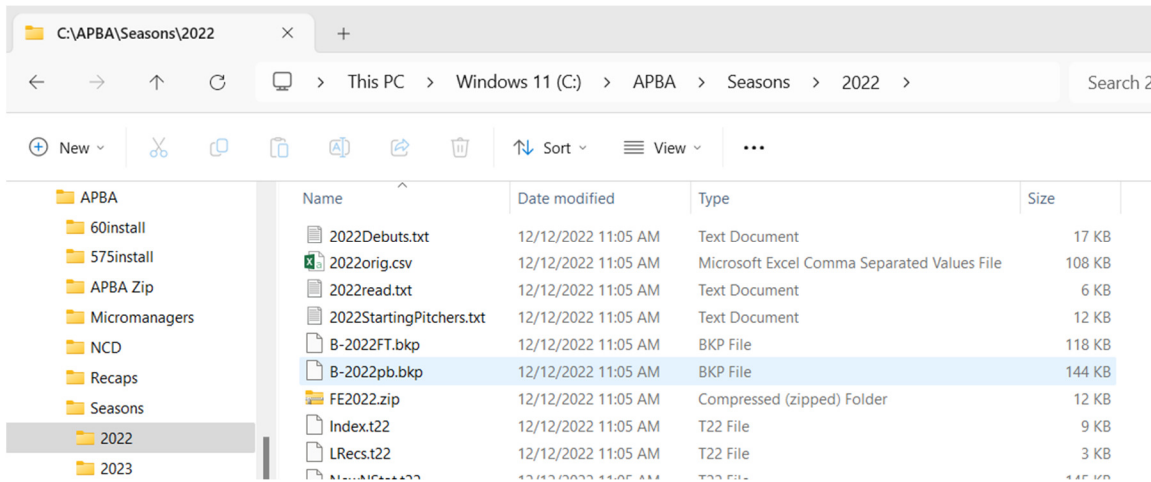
C:\APBA\Seasons\2022 × +

This PC > Windows 11 (C:) > APBA > Seasons > 2022 >

Search 2

New Sort View ···

APBA
60install
575install
APBA Zip
Micromanagers
NCD
Recaps
Seasons
2022
2023

| Name | Date modified | Type | Size |
|---|---|---|---|
| 2022Debuts.txt | 12/12/2022 11:05 AM | Text Document | 17 KB |
| 2022orig.csv | 12/12/2022 11:05 AM | Microsoft Excel Comma Separated Values File | 108 KB |
| 2022read.txt | 12/12/2022 11:05 AM | Text Document | 6 KB |
| 2022StartingPitchers.txt | 12/12/2022 11:05 AM | Text Document | 12 KB |
| B-2022FT.bkp | 12/12/2022 11:05 AM | BKP File | 118 KB |
| B-2022pb.bkp | 12/12/2022 11:05 AM | BKP File | 144 KB |
| FE2022.zip | 12/12/2022 11:05 AM | Compressed (zipped) Folder | 12 KB |
| Index.t22 | 12/12/2022 11:05 AM | T22 File | 9 KB |
| LRecs.t22 | 12/12/2022 11:05 AM | T22 File | 3 KB |
| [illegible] | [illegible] | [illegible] | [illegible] |